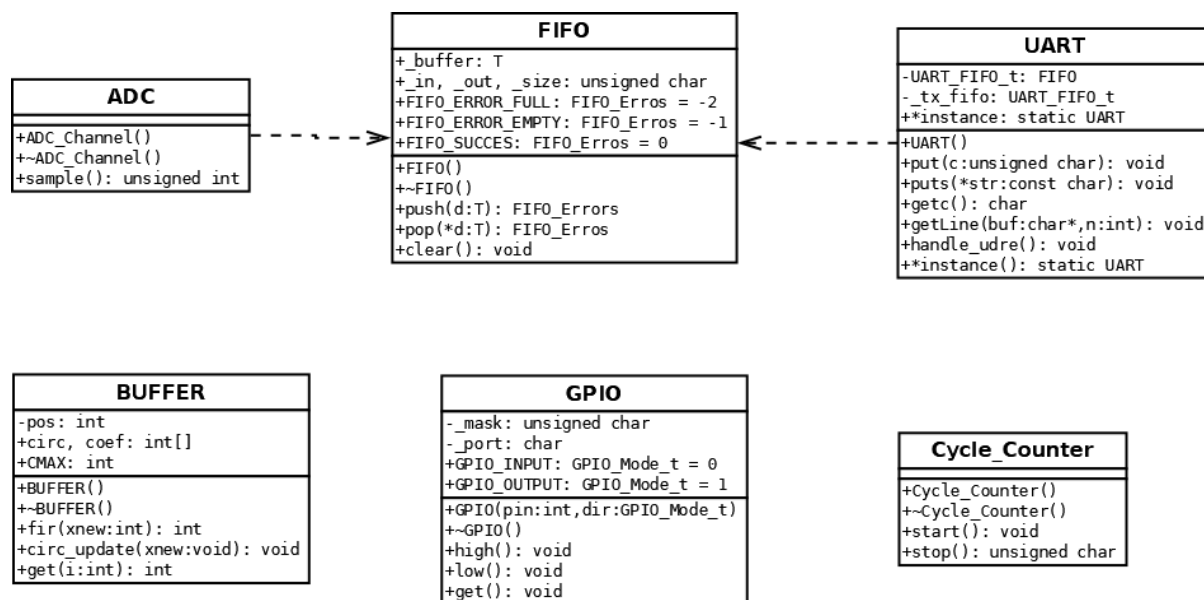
FIFO
+_buffer: T
+_in, _out, _size: unsigned char
+FIFO_ERROR_FULL: FIFO_Erros = -2
+FIFO_ERROR_EMPTY: FIFO_Erros = -1
+FIFO_SUCCES: FIFO_Erros = 0
+FIFO()
+~FIFO()
+push(d:T): FIFO_Errors
+pop(*d:T): FIFO_Erros
+clear(): void

ADC
+ADC_Channel()
+~ADC_Channel()
+sample(): unsigned int

UART
-UART_FIFO_t: FIFO
-_tx_fifo: UART_FIFO_t
+*instance: static UART
+UART()
+put(c:unsigned char): void
+puts(*str:const char): void
+getc(): char
+getLine(buf:char*,n:int): void
+handle_udre(): void
+*instance(): static UART

BUFFER
-pos: int
+circ, coef: int[]
+CMAX: int
+BUFFER()
+~BUFFER()
+fir(xnew:int): int
+circ_update(xnew:void): void
+get(i:int): int

GPIO
-_mask: unsigned char
-_port: char
+GPIO_INPUT: GPIO_Mode_t = 0
+GPIO_OUTPUT: GPIO_Mode_t = 1
+GPIO(pin:int,dir:GPIO_Mode_t)
+~GPIO()
+high(): void
+low(): void
+get(): void

Cycle_Counter
+Cycle_Counter()
+~Cycle_Counter()
+start(): void
+stop(): unsigned char